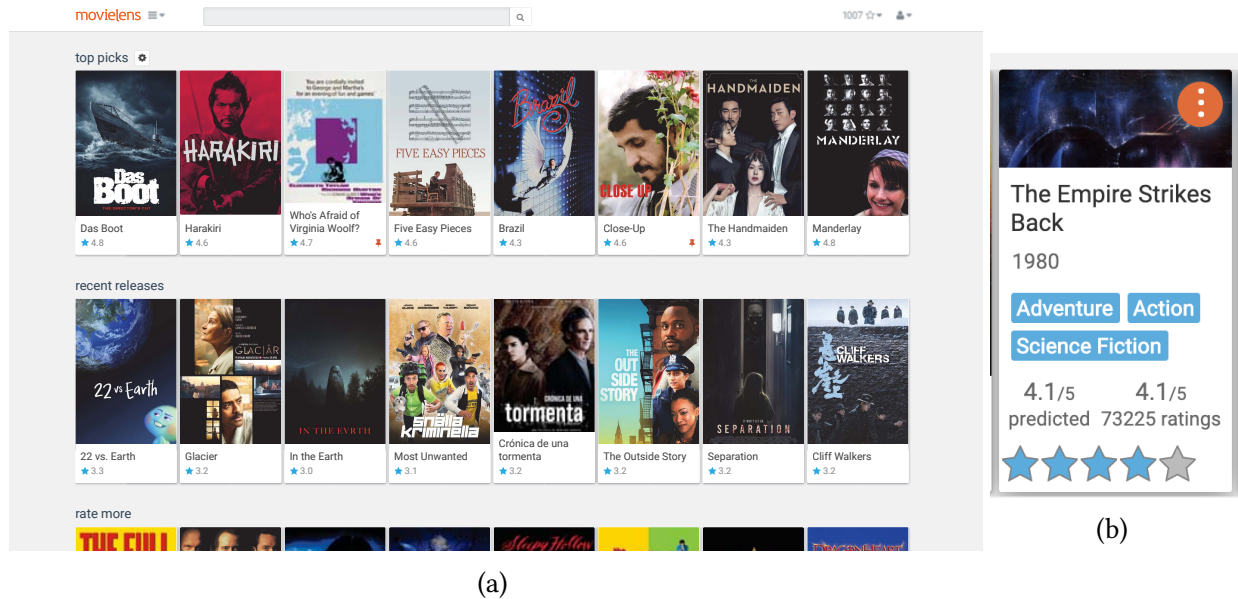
movielens

1007

top picks

Das Boot
4.8

Harakiri
4.6

Who's Afraid of Virginia Woolf?
4.7

Five Easy Pieces
4.6

Brazil
4.3

Close-Up
4.6

The Handmaiden
4.3

Manderlay
4.8

recent releases

22 vs. Earth
3.3

Glacier
3.2

In the Earth
3.0

Most Unwanted
3.1

Crónica de una tormenta
3.2

The Outside Story
3.2

Separation
3.2

Cliff Walkers
3.2

rate more

(a)

The Empire Strikes Back

1980

Adventure Action

Science Fiction

4.1/5 predicted

4.1/5 73225 ratings

(b)